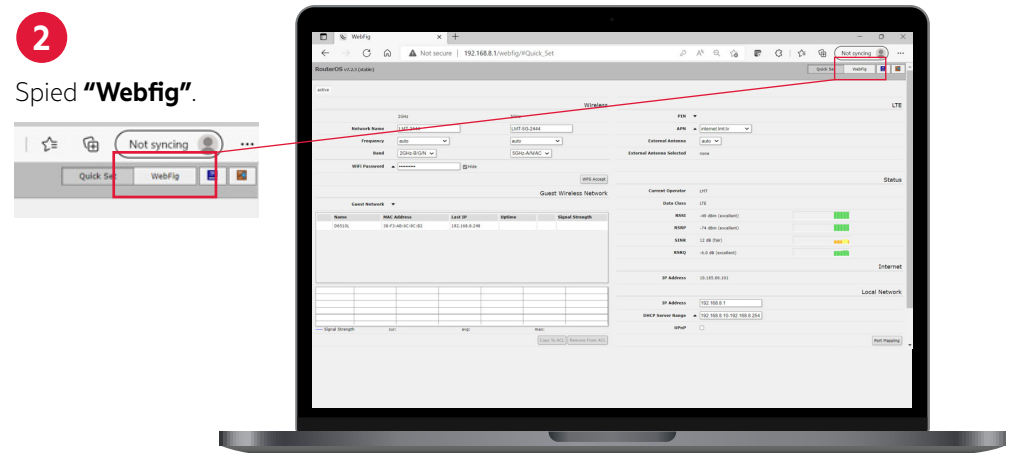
2

Spied **"Webfig"**.

Not syncing

Quick Set | WebFig

WebFig

Not secure | 192.168.8.1/webfig/#Quick_Set

Not syncing

RouterOS v7.2.3 (stable)

Quick Set | WebFig

active

Wireless

2GHz | 5GHz

Network Name | LMT-2444 | LMT-5G-2444

Frequency | auto | auto

Band | 2GHz-B/G/N | 5GHz-A/N/AC

WiFi Password | ▲ •••••••• | Hide

WPS Accept

Guest Wireless Network

Guest Network ▼

| Name | MAC Address | Last IP | Uptime | Signal Strength |
|---|---|---|---|---|
| D6515L | 38:F3:AB:4C:0C:82 | 192.168.8.248 | | |

— Signal Strength | 1m | avg | max

Copy To ACL | Remove From ACL

LTE

PIN ▼

APN ▲ internet.lmt.lv

External Antenna | auto

External Antenna Selected | none

Status

Current Operator | LMT

Data Class | LTE

RSSI | -46 dBm (excellent)

RSRP | -74 dBm (excellent)

SINR | 12 dB (fair)

RSRQ | -6.0 dB (excellent)

Internet

IP Address | 10.165.60.101

Local Network

IP Address | 192.168.8.1

DHCP Server Range ▲ | 192.168.8.10-192.168.8.254

UPnP

Port Mapping